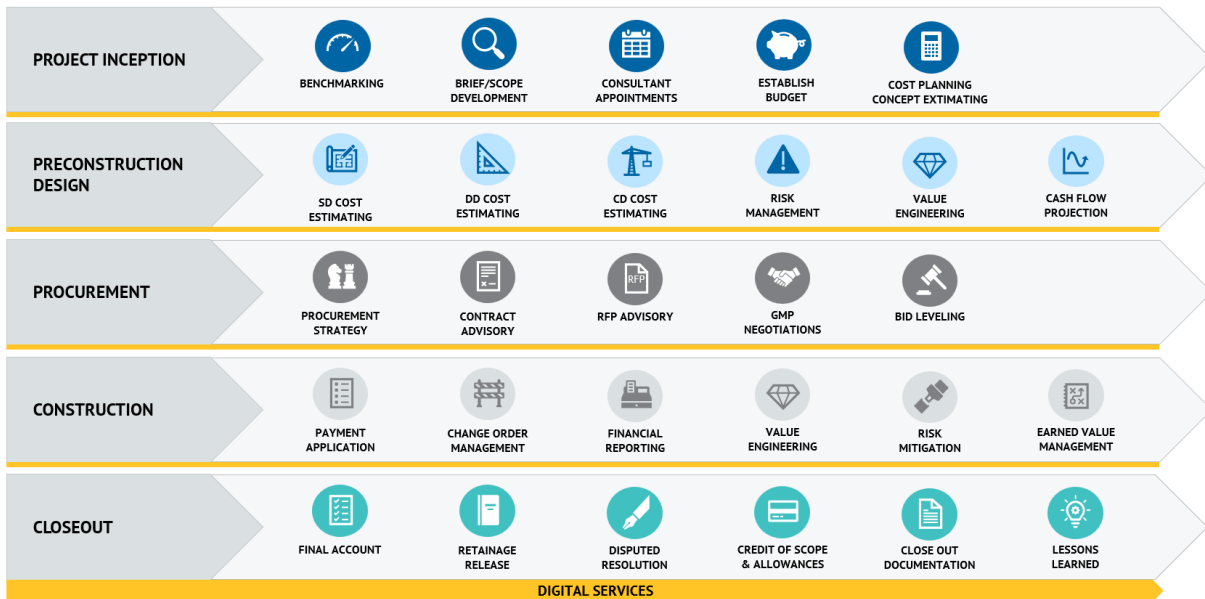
PROJECT INCEPTION

BENCHMARKING

BRIEF/SCOPE DEVELOPMENT

CONSULTANT APPOINTMENTS

ESTABLISH BUDGET

COST PLANNING CONCEPT EXTIMATING

PRECONSTRUCTION DESIGN

SD COST ESTIMATING

DD COST ESTIMATING

CD COST ESTIMATING

RISK MANAGEMENT

VALUE ENGINEERING

CASH FLOW PROJECTION

PROCUREMENT

PROCUREMENT STRATEGY

CONTRACT ADVISORY

RFP

RFP ADVISORY

GMP NEGOTIATIONS

BID LEVELING

CONSTRUCTION

PAYMENT APPLICATION

CHANGE ORDER MANAGEMENT

FINANCIAL REPORTING

VALUE ENGINEERING

RISK MITIGATION

EARNED VALUE MANAGEMENT

CLOSEOUT

FINAL ACCOUNT

RETAINAGE RELEASE

DISPUTED RESOLUTION

CREDIT OF SCOPE & ALLOWANCES

CLOSE OUT DOCUMENTATION

LESSONS LEARNED

DIGITAL SERVICES